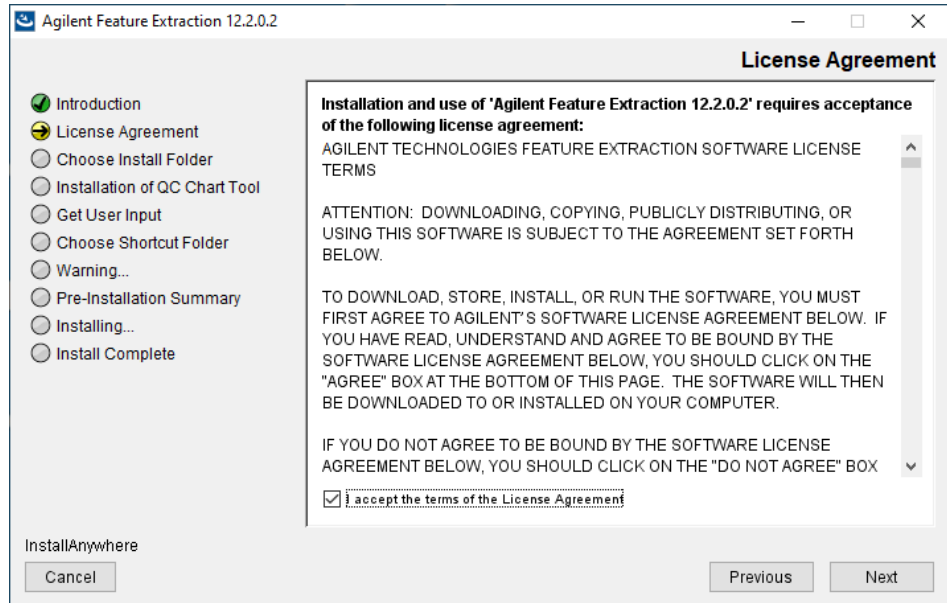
Agilent Feature Extraction 12.2.0.2

License Agreement

Introduction
License Agreement
Choose Install Folder
Installation of QC Chart Tool
Get User Input
Choose Shortcut Folder
Warning...
Pre-Installation Summary
Installing...
Install Complete

Installation and use of 'Agilent Feature Extraction 12.2.0.2' requires acceptance of the following license agreement:

AGILENT TECHNOLOGIES FEATURE EXTRACTION SOFTWARE LICENSE TERMS

ATTENTION: DOWNLOADING, COPYING, PUBLICLY DISTRIBUTING, OR USING THIS SOFTWARE IS SUBJECT TO THE AGREEMENT SET FORTH BELOW.

TO DOWNLOAD, STORE, INSTALL, OR RUN THE SOFTWARE, YOU MUST FIRST AGREE TO AGILENT'S SOFTWARE LICENSE AGREEMENT BELOW. IF YOU HAVE READ, UNDERSTAND AND AGREE TO BE BOUND BY THE SOFTWARE LICENSE AGREEMENT BELOW, YOU SHOULD CLICK ON THE "AGREE" BOX AT THE BOTTOM OF THIS PAGE. THE SOFTWARE WILL THEN BE DOWNLOADED TO OR INSTALLED ON YOUR COMPUTER.

IF YOU DO NOT AGREE TO BE BOUND BY THE SOFTWARE LICENSE AGREEMENT BELOW, YOU SHOULD CLICK ON THE "DO NOT AGREE" BOX

I accept the terms of the License Agreement

InstallAnywhere

Cancel

Previous

Next